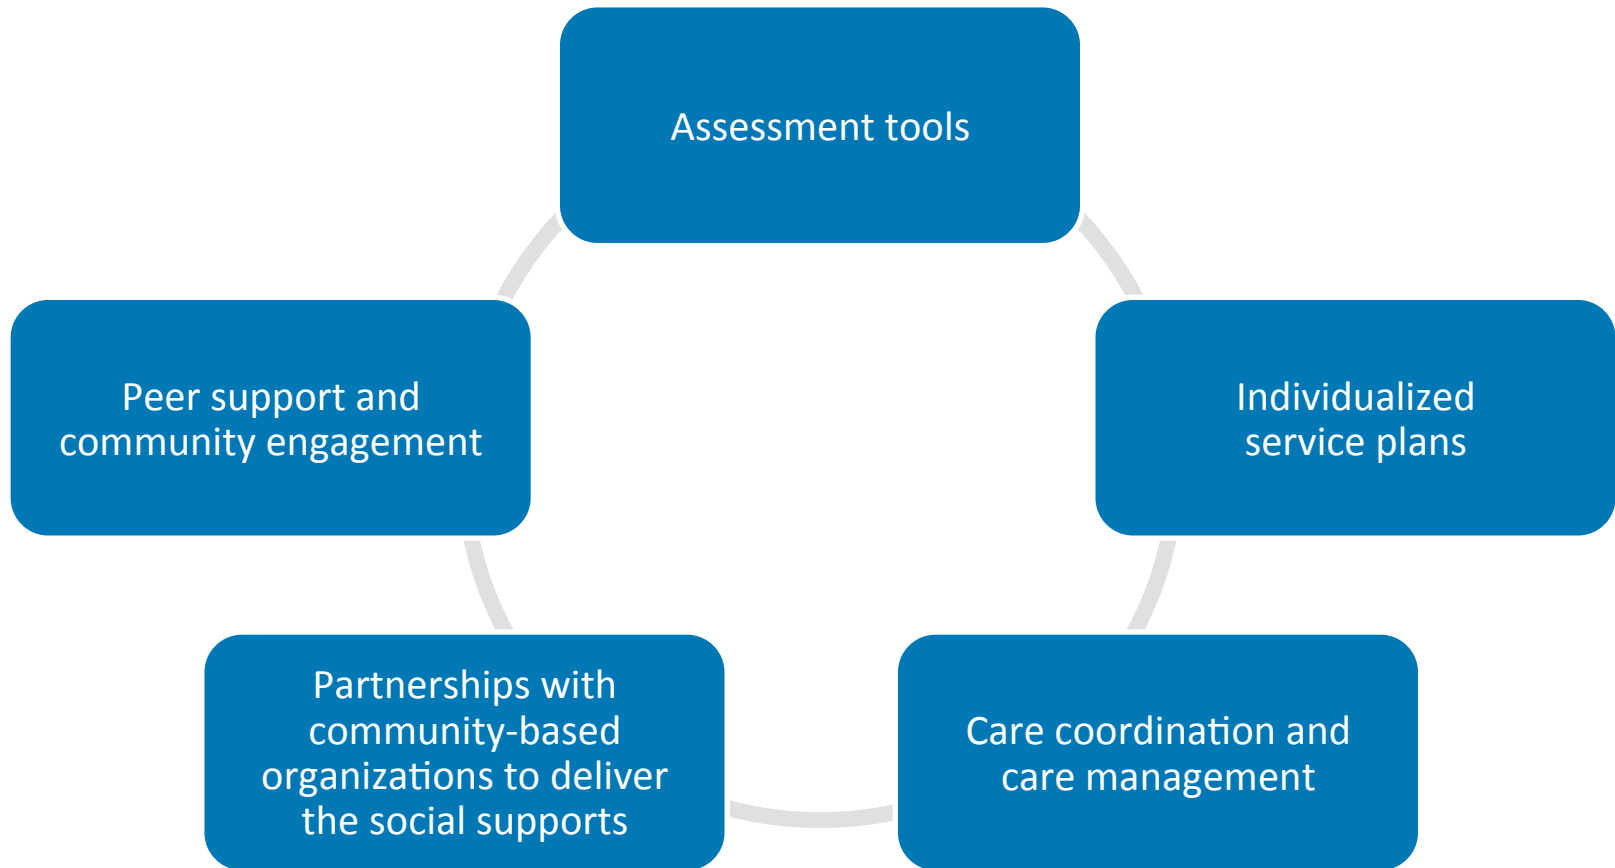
Assessment tools

Individualized service plans

Care coordination and care management

Partnerships with community-based organizations to deliver the social supports

Peer support and community engagement